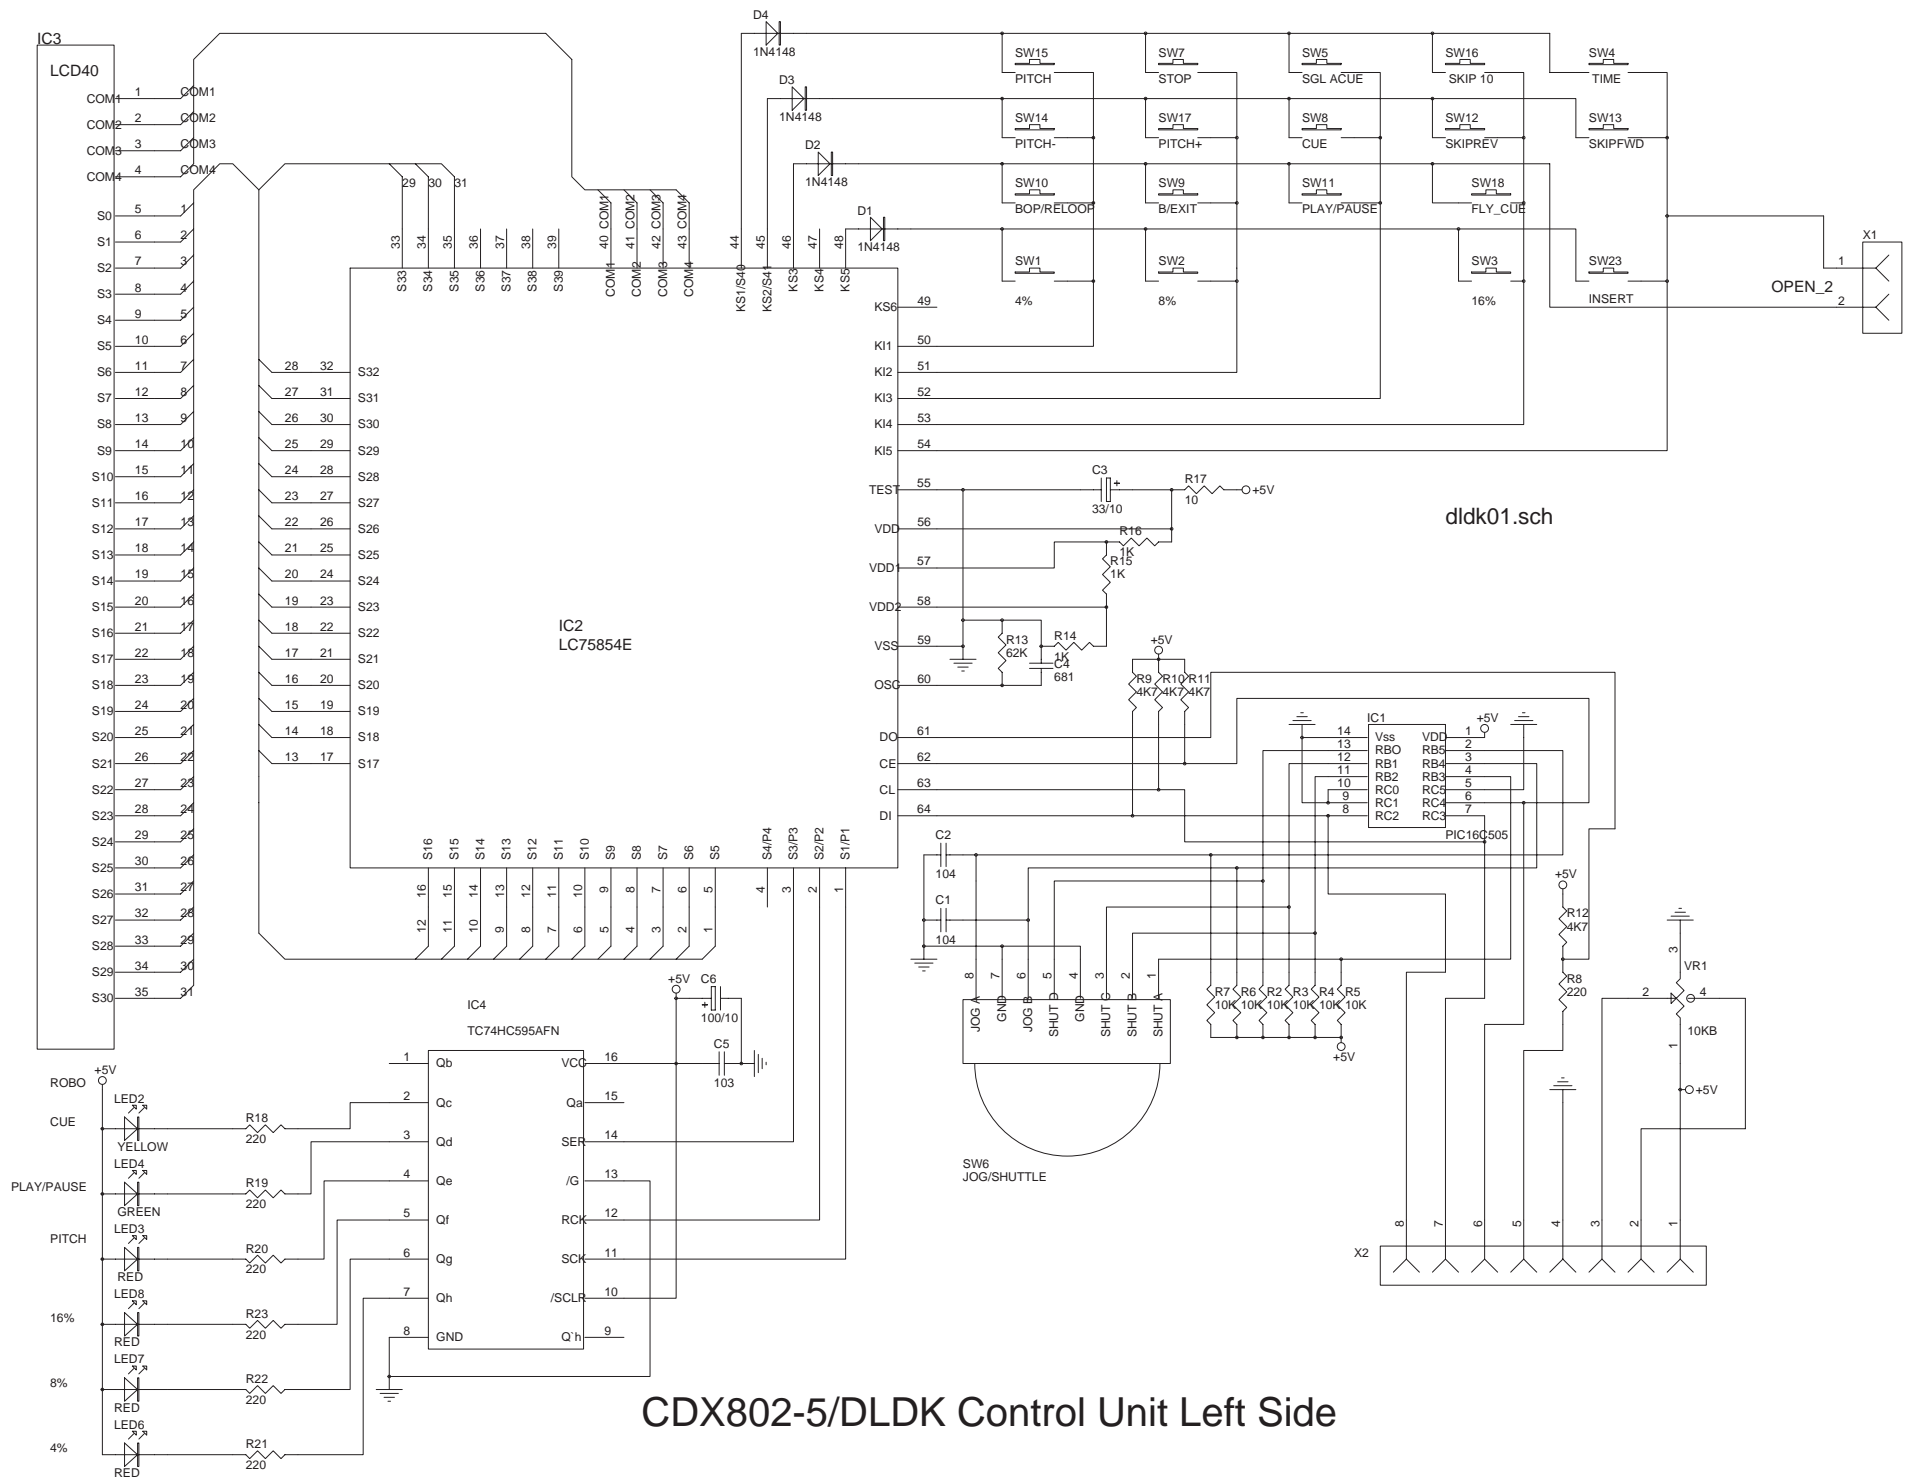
IC3
LCD40
COM1 1 COM1
COM2 2 COM2
COM3 3 COM3
COM4 4 COM4
S0 5 1
S1 6 2
S2 7 3
S3 8 4
S4 9 5
S5 10 6
S6 11 7
S7 12 8
S8 13 9
S9 14 10
S10 15 11
S11 16 12
S12 17 13
S13 18 14
S14 19 15
S15 20 16
S16 21 17
S17 22 18
S18 23 19
S19 24 20
S20 25 21
S21 26 22
S22 27 23
S23 28 24
S24 29 25
S25 30 26
S26 31 27
S27 32 28
S28 33 29
S29 34 30
S30 35 31

29 30 31
33 34 35 36 37 38 39
S33 S34 S35 S36 S37 S38 S39
40 COM1 41 COM2 42 COM3 43 COM4
COM1 COM2 COM3 COM4
44 45 46 47 48
KS1/S40 KS2/S41 KS3 KS4 KS5

D4 1N4148
D3 1N4148
D2 1N4148
D1 1N4148

SW15 PITCH
SW7 STOP
SW5 SGL ACUE
SW16 SKIP 10
SW4 TIME
SW14 PITCH-
SW17 PITCH+
SW8 CUE
SW12 SKIPREV
SW13 SKIPFWD
SW10 BOP/RELOOP
SW9 B/EXIT
SW11 PLAY/PAUSE
SW18 FLY_CUE
SW1 4%
SW2 8%
SW3 16%
SW23 INSERT

X1
1
2
OPEN_2

28 32 S32
27 31 S31
26 30 S30
25 29 S29
24 28 S28
23 27 S27
22 26 S26
21 25 S25
20 24 S24
19 23 S23
18 22 S22
17 21 S21
16 20 S20
15 19 S19
14 18 S18
13 17 S17

IC2
LC75854E

KS6 49
KI1 50
KI2 51
KI3 52
KI4 53
KI5 54
TEST 55
VDD 56
VDD1 57
VDD2 58
VSS 59
OSC 60
DO 61
CE 62
CL 63
DI 64

C3 + 33/10
R17 10 +5V
dldk01.sch
R16 1K
R15 1K
R13 62K
R14 1K
C4 681
+5V
R9 4K7 R10 4K7 R11 4K7

IC1
14 Vss VDD 1
13 RBO RB5 2
12 RB1 RB4 3
11 RB2 RB3 4
10 RC0 RC5 5
9 RC1 RC4 6
8 RC2 RC3 7
+5V
PIC16C505

S16 S15 S14 S13 S12 S11 S10 S9 S8 S7 S6 S5
16 15 14 13 12 11 10 9 8 7 6 5
12 11 10 9 8 7 6 5 4 3 2 1
S4/P4 S3/P3 S2/P2 S1/P1
4 3 2 1

C2 104
C1 104
8 7 6 5 4 3 2 1
JOG A GND JOG B SHUT GND SHUT SHUT SHUT A
R7 10K R6 10K R2 10K R3 10K R4 10K R5 10K
+5V
SW6
JOG/SHUTTLE

+5V
R12 4K7
R8 220
VR1
3
2 4
1
10KB
+5V
8 7 6 5 4 3 2 1
X2

IC4
TC74HC595AFN
+5V C6 + 100/10
C5 103
1 Qb VCC 16
2 Qc Qa 15
3 Qd SER 14
4 Qe /G 13
5 Qf RCK 12
6 Qg SCK 11
7 Qh /SCLR 10
8 GND Q`h 9

ROBO +5V
CUE LED2 YELLOW R18 220
PLAY/PAUSE LED4 GREEN R19 220
PITCH LED3 RED R20 220
16% LED8 RED R23 220
8% LED7 RED R22 220
4% LED6 RED R21 220

CDX802-5/DLDK Control Unit Left Side